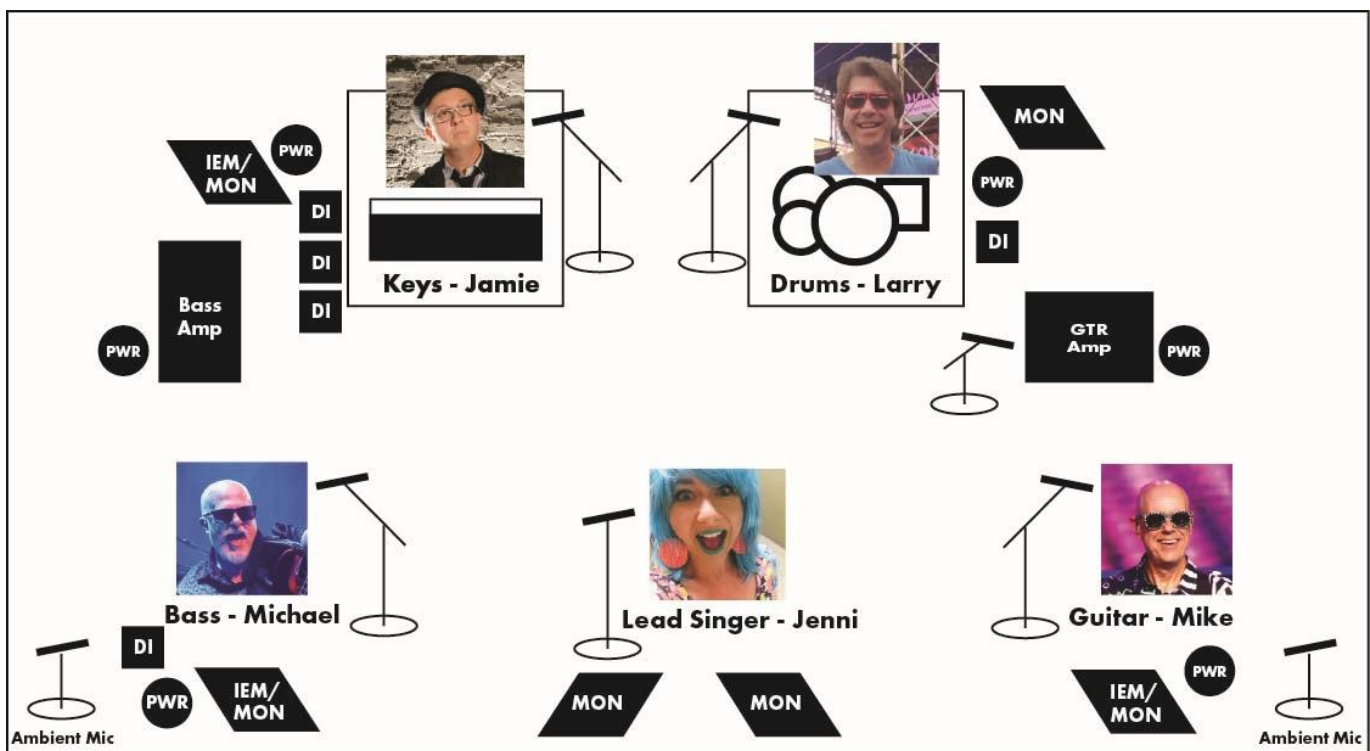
IEM/MON

PWR

DI

DI

DI

Keys - Jamie

Bass Amp

PWR

MON

PWR

DI

Drums - Larry

GTR Amp

PWR

Bass - Michael

Lead Singer - Jenni

Guitar - Mike

DI

PWR

IEM/MON

MON

MON

PWR

IEM/MON

Ambient Mic

Ambient Mic